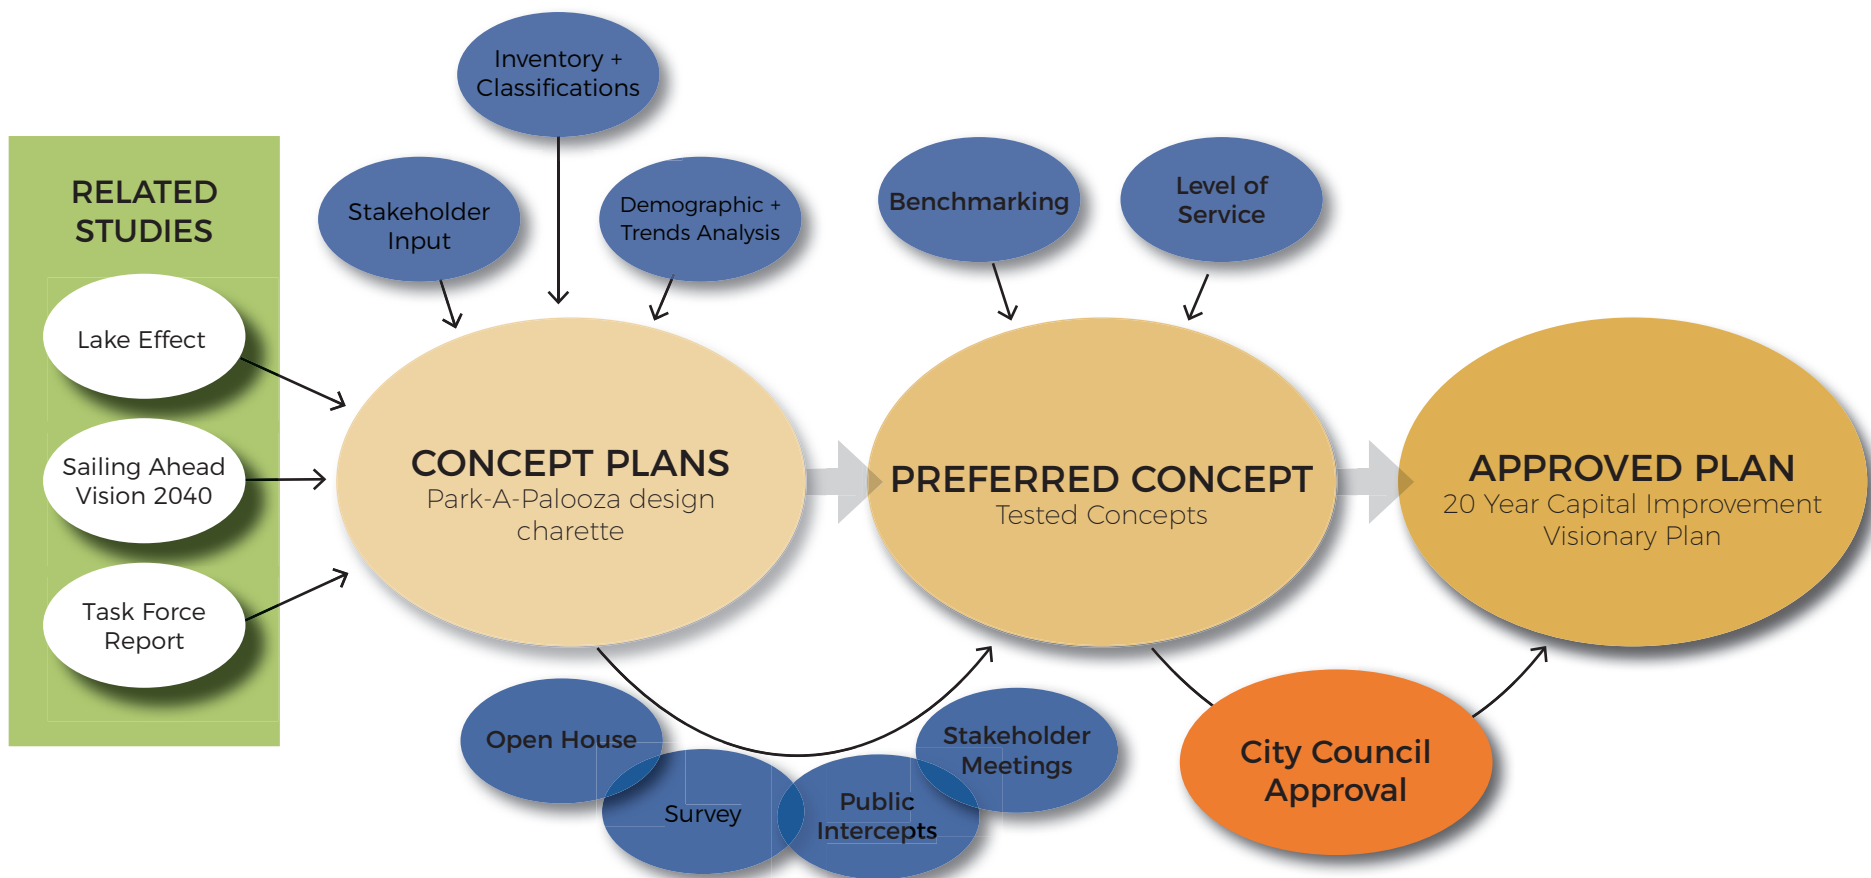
RELATED STUDIES

Lake Effect

Sailing Ahead Vision 2040

Task Force Report

Inventory + Classifications

Stakeholder Input

Demographic + Trends Analysis

Benchmarking

Level of Service

CONCEPT PLANS
Park-A-Palooza design charette

PREFERRED CONCEPT
Tested Concepts

APPROVED PLAN
20 Year Capital Improvement Visionary Plan

Open House

Survey

Public Intercepts

Stakeholder Meetings

City Council Approval